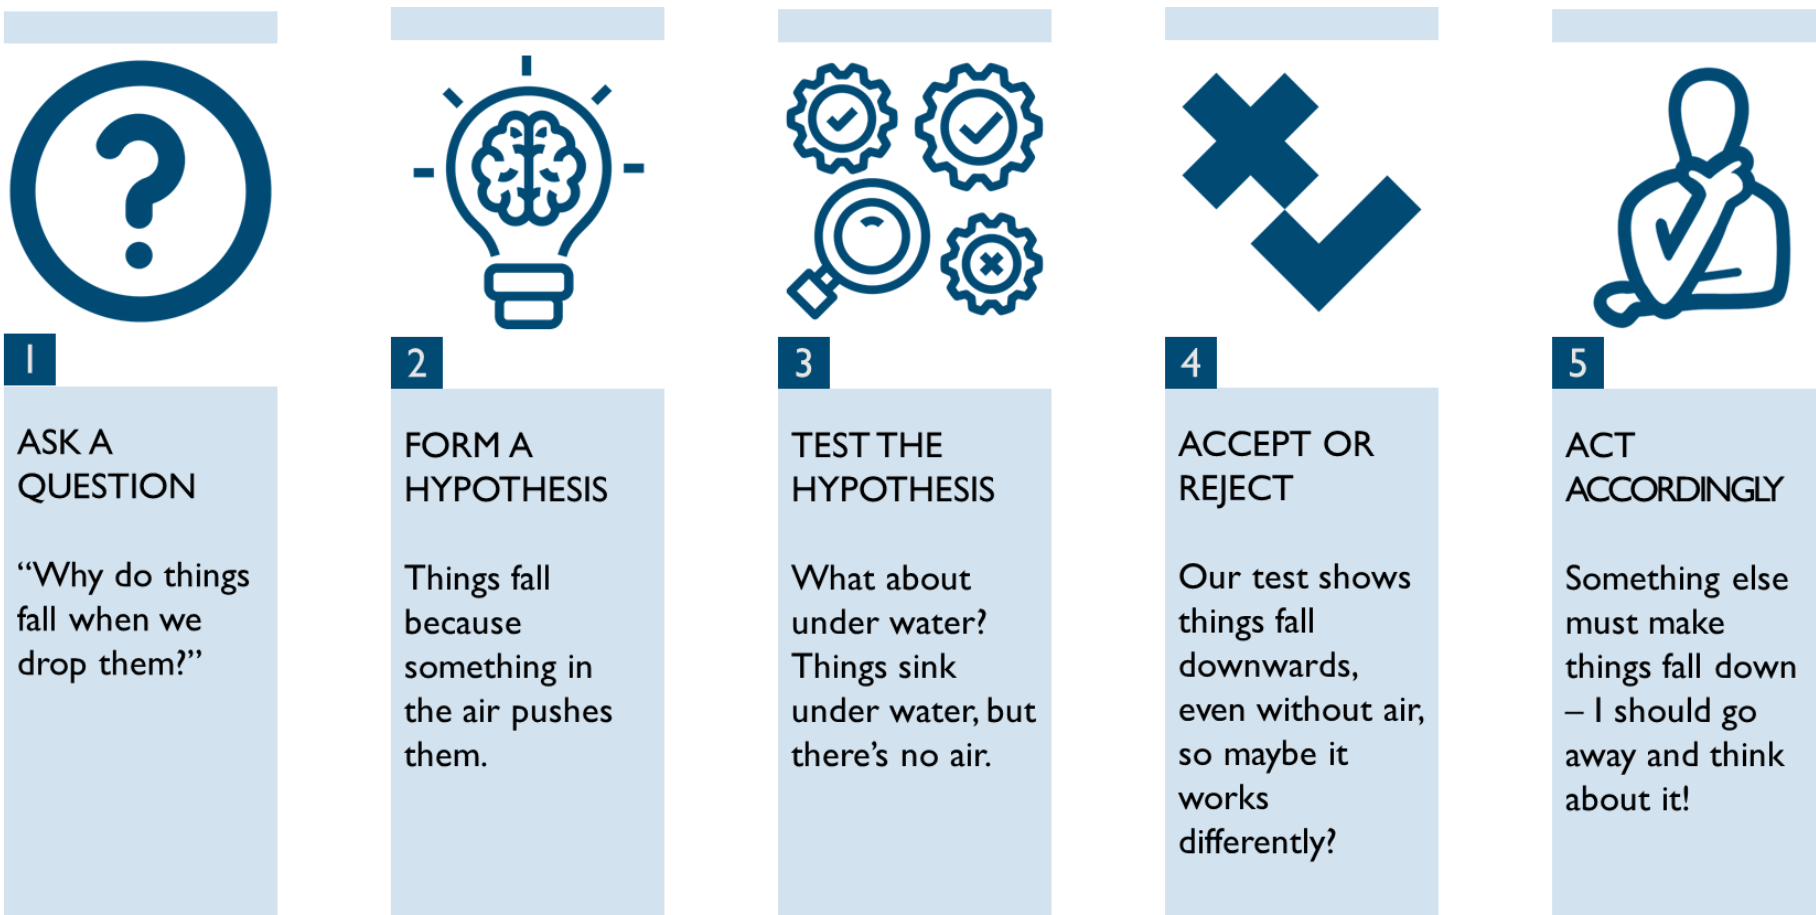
1

ASK A QUESTION

“Why do things fall when we drop them?”

2

FORM A HYPOTHESIS

Things fall because something in the air pushes them.

3

TEST THE HYPOTHESIS

What about under water? Things sink under water, but there’s no air.

4

ACCEPT OR REJECT

Our test shows things fall downwards, even without air, so maybe it works differently?

5

ACT ACCORDINGLY

Something else must make things fall down – I should go away and think about it!